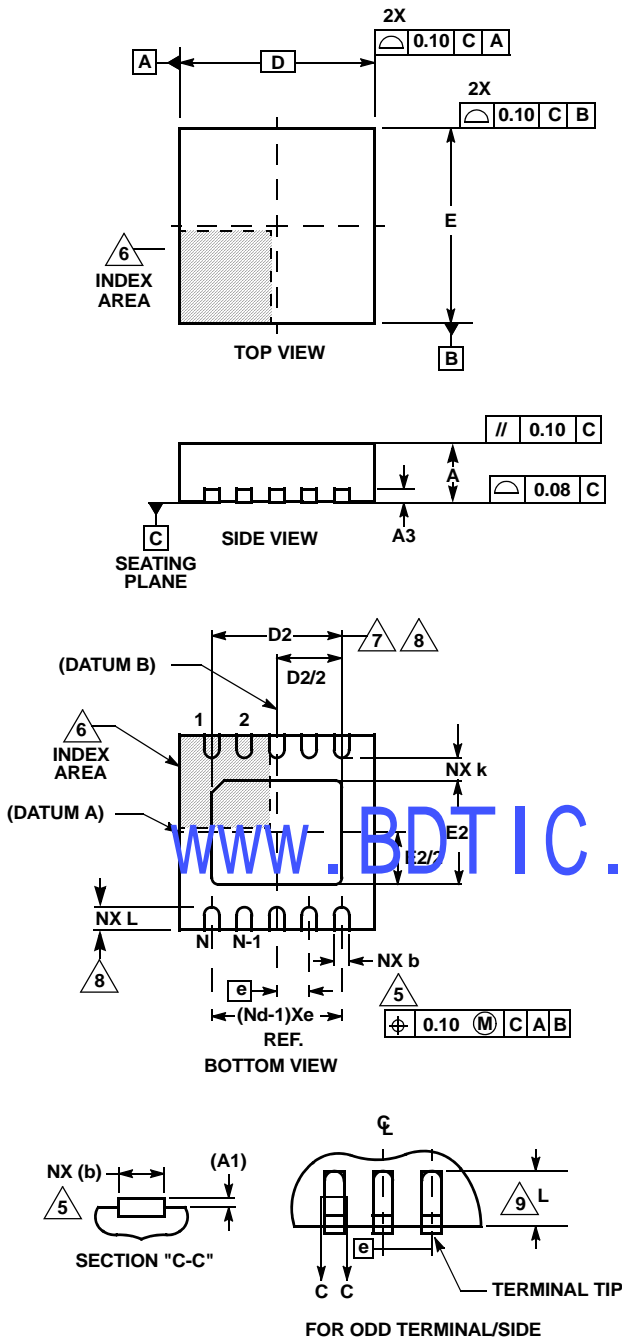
2X
0.10 C A

A D

2X
0.10 C B

E

6
INDEX AREA

TOP VIEW

B

// 0.10 C

A

0.08 C

C
SEATING PLANE

SIDE VIEW

A3

D2

7 8

(DATUM B)

D2/2

6
INDEX AREA

1 2

NX k

(DATUM A)

E2

E2/2

www.BDTIC.

NX L

N N-1

8

NX b

e

5

(Nd-1)Xe
REF.

0.10 M C A B

BOTTOM VIEW

NX (b)

(A1)

5

SECTION "C-C"

CL

9 L

e

C C

TERMINAL TIP

FOR ODD TERMINAL/SIDE